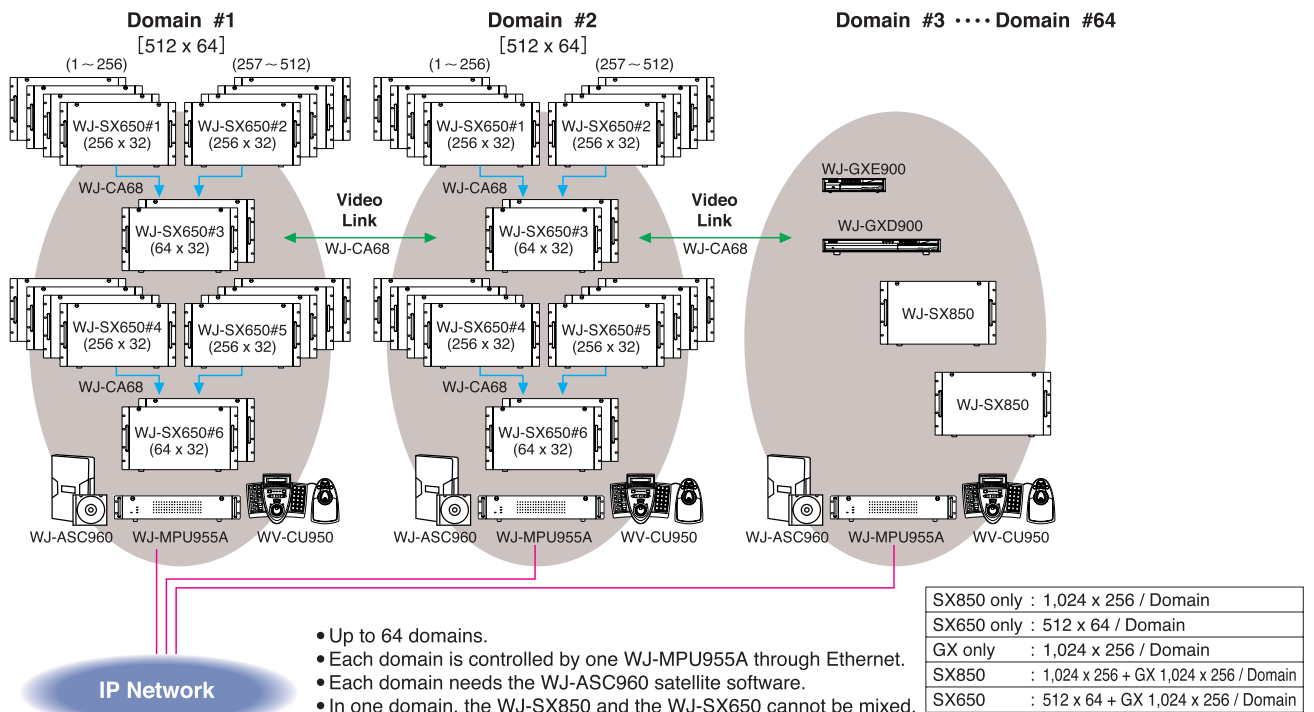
Domain #1
[512 x 64]
(1～256)
(257～512)
WJ-SX650#1 (256 x 32)
WJ-SX650#2 (256 x 32)
WJ-CA68
WJ-SX650#3 (64 x 32)
WJ-SX650#4 (256 x 32)
WJ-SX650#5 (256 x 32)
WJ-CA68
WJ-SX650#6 (64 x 32)
WJ-ASC960
WJ-MPU955A
WV-CU950

Video Link
WJ-CA68

Domain #2
[512 x 64]
(1～256)
(257～512)
WJ-SX650#1 (256 x 32)
WJ-SX650#2 (256 x 32)
WJ-CA68
WJ-SX650#3 (64 x 32)
WJ-SX650#4 (256 x 32)
WJ-SX650#5 (256 x 32)
WJ-CA68
WJ-SX650#6 (64 x 32)
WJ-ASC960
WJ-MPU955A
WV-CU950

Video Link
WJ-CA68

Domain #3 ···· Domain #64
WJ-GXE900
WJ-GXD900
WJ-SX850
WJ-SX850
WJ-ASC960
WJ-MPU955A
WV-CU950

| SX850 only | : 1,024 x 256 / Domain |
|---|---|
| SX650 only | : 512 x 64 / Domain |
| GX only | : 1,024 x 256 / Domain |
| SX850 | : 1,024 x 256 + GX 1,024 x 256 / Domain |
| SX650 | : 512 x 64 + GX 1,024 x 256 / Domain |

IP Network

• Up to 64 domains.
• Each domain is controlled by one WJ-MPU955A through Ethernet.
• Each domain needs the WJ-ASC960 satellite software.
• In one domain, the WJ-SX850 and the WJ-SX650 cannot be mixed.